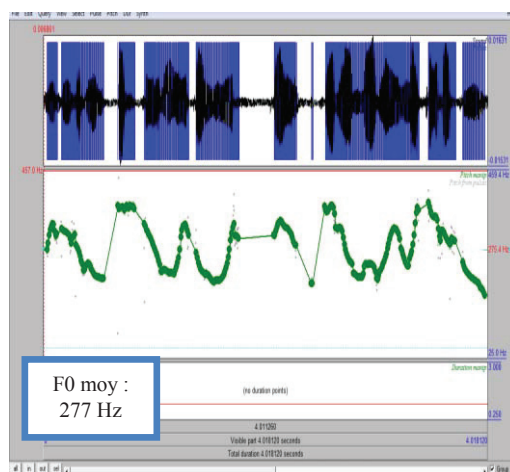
File Edit Query View Select Pulse Pitch Dur Synth

0.066801

0.01631

Sound

-0.01631

457.0 Hz

409.4 Hz

Pitch manip

Pitch from pulses

270.4 Hz

25.0 Hz

Duration manip

3.000

(no duration points)

0.250

F0 moy : 277 Hz

4.011260

Visible part 4.018120 seconds

4.018120

Total duration 4.018120 seconds

all in out sel

Group